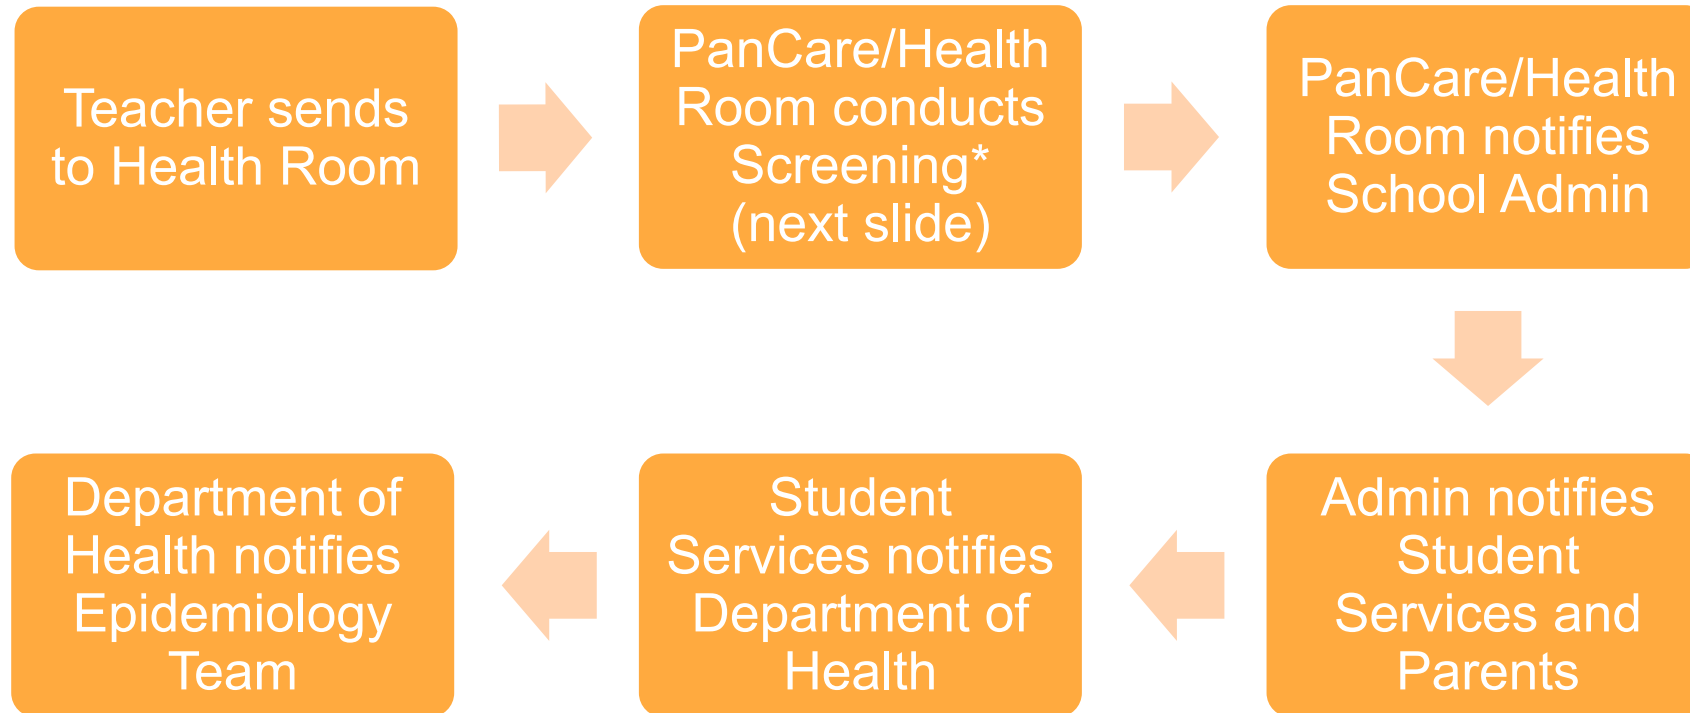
Teacher sends to Health Room

PanCare/Health Room conducts Screening* (next slide)

PanCare/Health Room notifies School Admin

Admin notifies Student Services and Parents

Student Services notifies Department of Health

Department of Health notifies Epidemiology Team